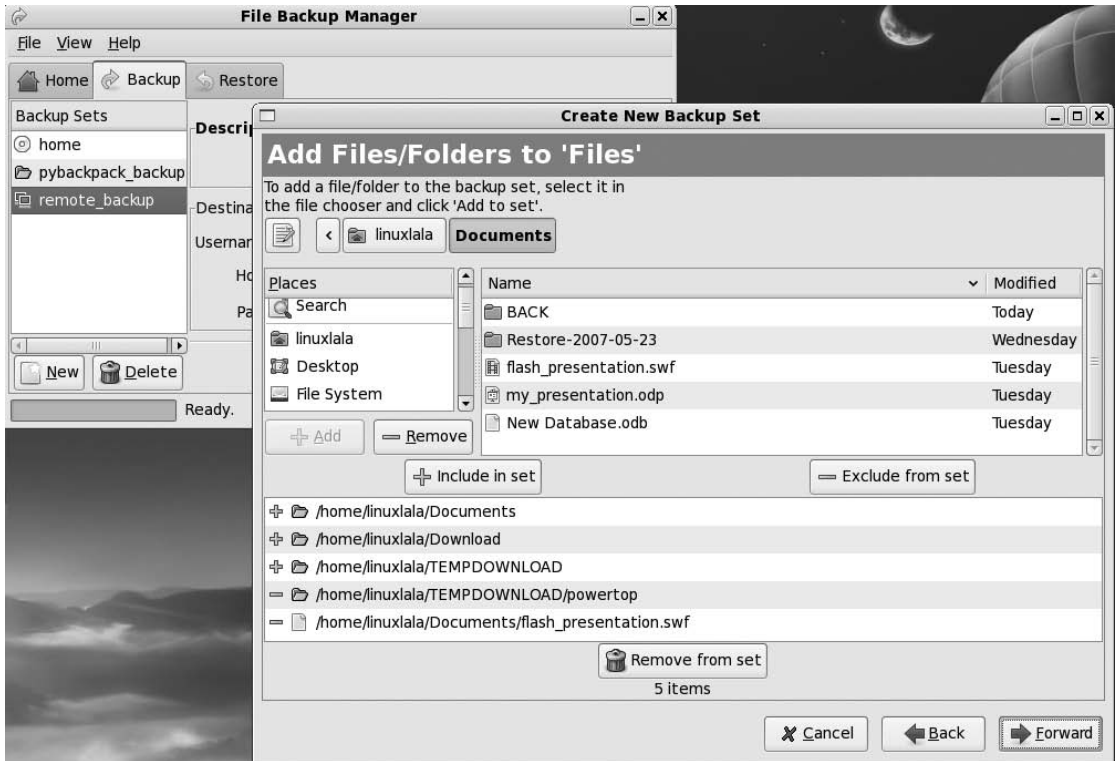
File Backup Manager
File View Help
Home Backup Restore
Backup Sets
home
pybackpack_backup
remote_backup
Descri
Destina
Usernar
Ho
Pa
New Delete
Ready.

Create New Backup Set
Add Files/Folders to 'Files'
To add a file/folder to the backup set, select it in the file chooser and click 'Add to set'.
linuxlala Documents
Places
Search
linuxlala
Desktop
File System
Add Remove
| Name | Modified |
|---|---|
| BACK | Today |
| Restore-2007-05-23 | Wednesday |
| flash_presentation.swf | Tuesday |
| my_presentation.odp | Tuesday |
| New Database.odb | Tuesday |

Include in set
Exclude from set
/home/linuxlala/Documents
/home/linuxlala/Download
/home/linuxlala/TEMPDOWNLOAD
/home/linuxlala/TEMPDOWNLOAD/powertop
/home/linuxlala/Documents/flash_presentation.swf
Remove from set
5 items
Cancel Back Forward